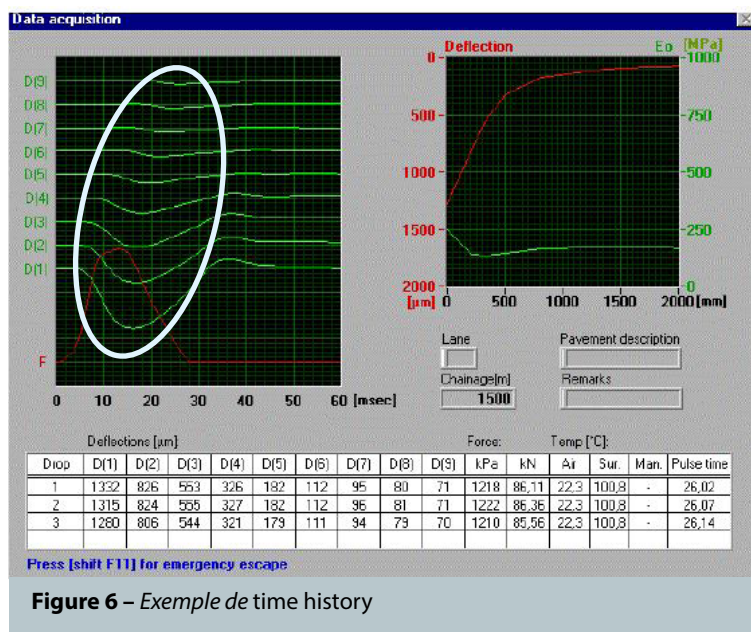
Data acquisition

D(9)
D(8)
D(7)
D(6)
D(5)
D(4)
D(3)
D(2)
D(1)
F

0 10 20 30 40 50 60 [msec]

Deflection
Eo [MPa]
0 500 1000 1500 2000 [µm]
1000 750 500 250 0
0 500 1000 1500 2000 [mm]

Lane
Pavement description
Chainage[m]
1500
Remarks

Deflections [µm]: Force: Temp [°C]:

| Drop | D(1) | D(2) | D(3) | D(4) | D(5) | D(6) | D(7) | D(8) | D(9) | kPa | kN | Air | Sur. | Man. | Pulse time |
|---|---|---|---|---|---|---|---|---|---|---|---|---|---|---|---|
| 1 | 1332 | 826 | 553 | 326 | 182 | 112 | 95 | 80 | 71 | 1218 | 86,11 | 22,3 | 100,8 | - | 26,02 |
| 2 | 1315 | 824 | 555 | 327 | 182 | 112 | 96 | 81 | 71 | 1222 | 86,36 | 22,3 | 100,8 | - | 26,07 |
| 3 | 1280 | 806 | 544 | 321 | 179 | 111 | 94 | 79 | 70 | 1210 | 85,56 | 22,3 | 100,8 | - | 26,14 |

Press [shift F11] for emergency escape

Figure 6 – Exemple de time history